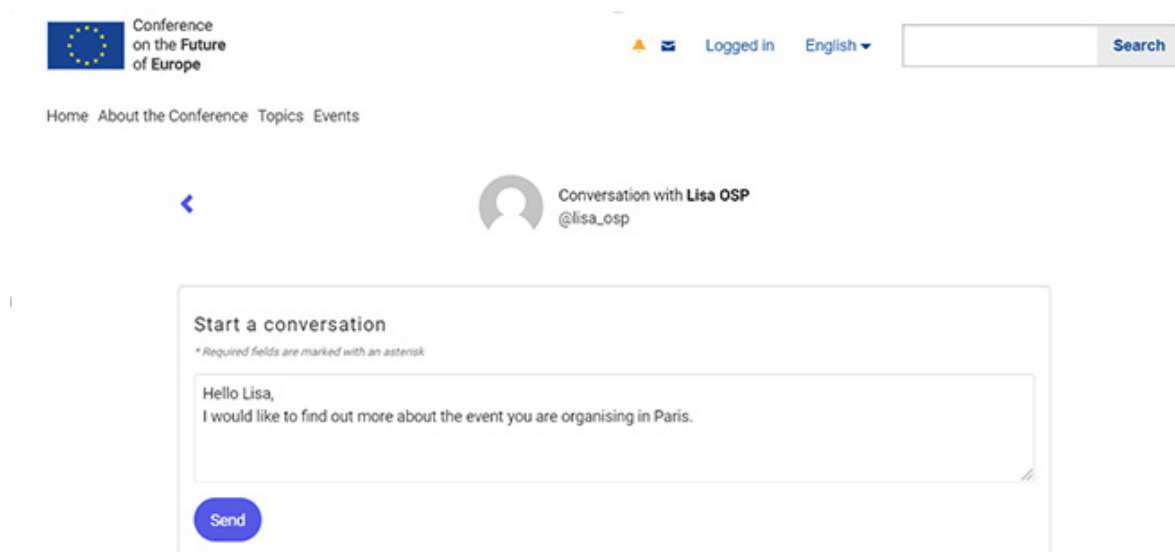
Conference on the Future of Europe

Logged in English

Search

Home About the Conference Topics Events

Conversation with Lisa OSP
@lisa_osp

Start a conversation

* Required fields are marked with an asterisk

Hello Lisa,
I would like to find out more about the event you are organising in Paris.

Send